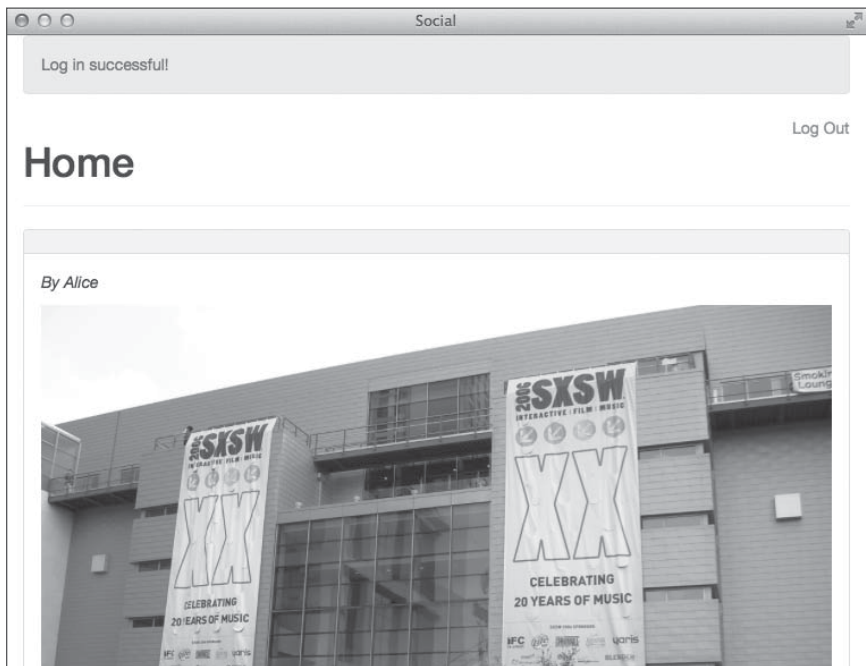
Social

Log in successful!

Log Out

Home

By Alice

2006 SXSW INTERACTIVE | FILM | MUSIC XX CELEBRATING 20 YEARS OF MUSIC

2006 SXSW INTERACTIVE | FILM | MUSIC XX CELEBRATING 20 YEARS OF MUSIC

Smokin Loung